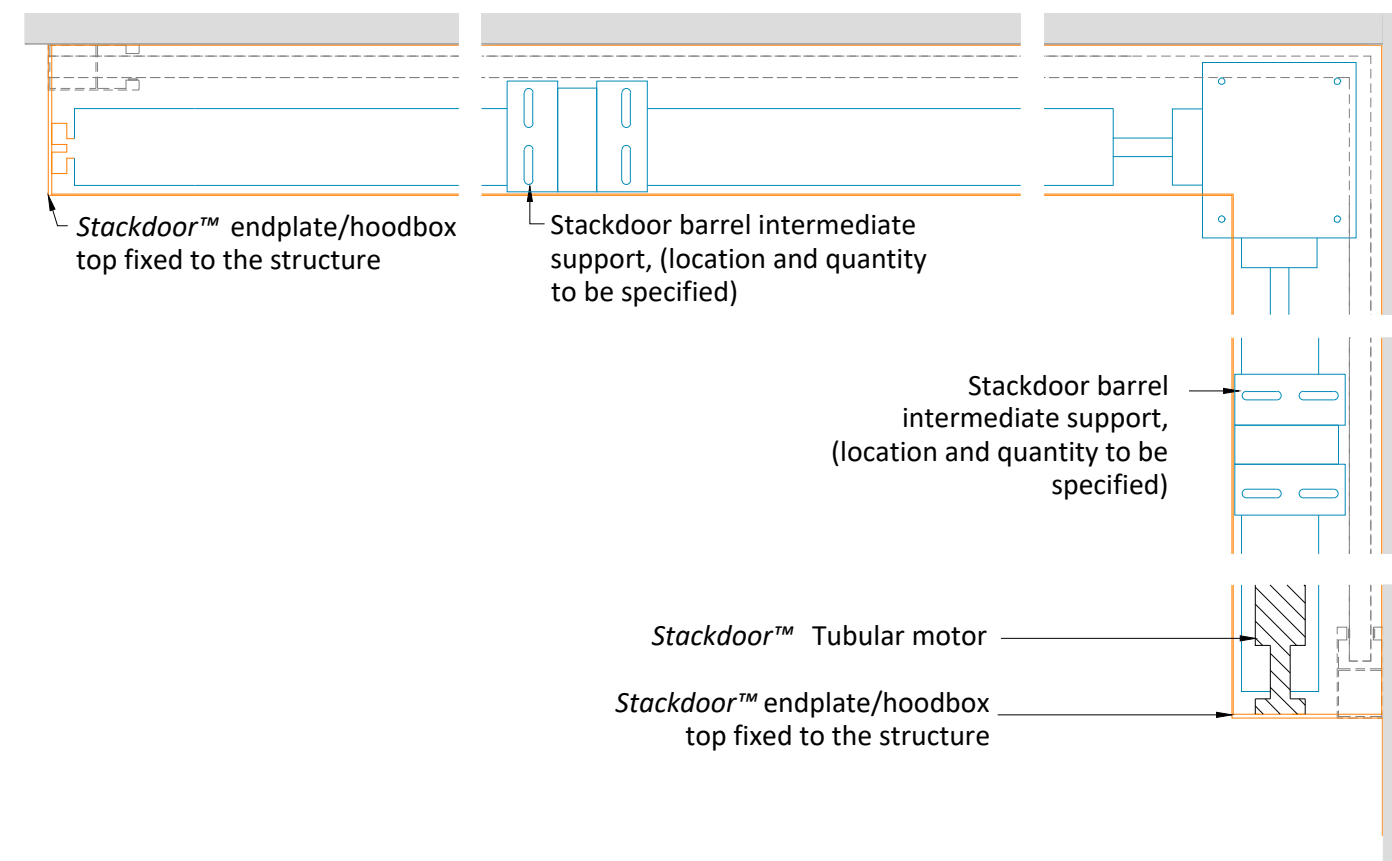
Stackdoor™ endplate/hoodbox top fixed to the structure

Stackdoor barrel intermediate support, (location and quantity to be specified)

Stackdoor barrel intermediate support, (location and quantity to be specified)

Stackdoor™ Tubular motor

Stackdoor™ endplate/hoodbox top fixed to the structure